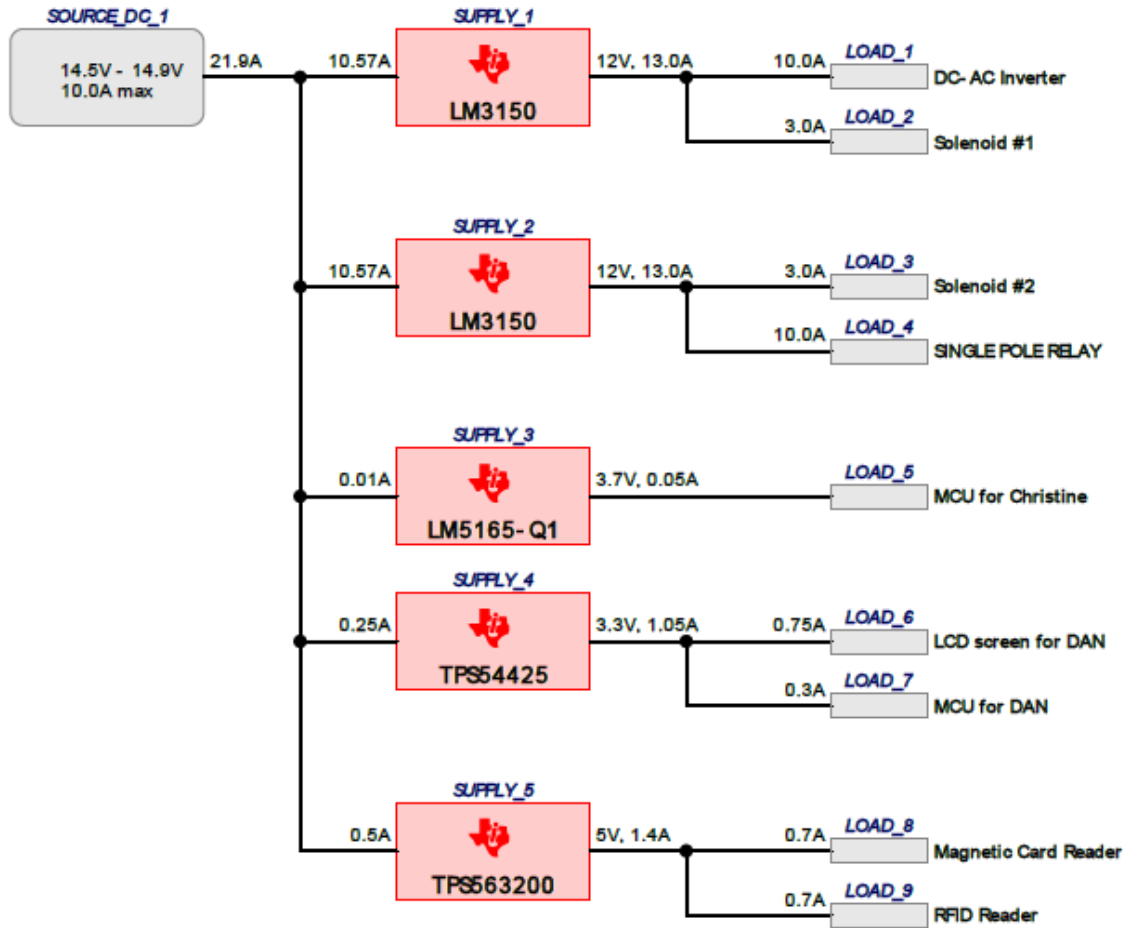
SOURCE_DC_1
14.5V - 14.9V
10.0A max
21.9A

SUPPLY_1
10.57A
LM3150
12V, 13.0A
10.0A
LOAD_1
DC- AC Inverter
3.0A
LOAD_2
Solenoid #1

SUPPLY_2
10.57A
LM3150
12V, 13.0A
3.0A
LOAD_3
Solenoid #2
10.0A
LOAD_4
SINGLE POLE RELAY

SUPPLY_3
0.01A
LM5165-Q1
3.7V, 0.05A
LOAD_5
MCU for Christine

SUPPLY_4
0.25A
TPS54425
3.3V, 1.05A
0.75A
LOAD_6
LCD screen for DAN
0.3A
LOAD_7
MCU for DAN

SUPPLY_5
0.5A
TPS563200
5V, 1.4A
0.7A
LOAD_8
Magnetic Card Reader
0.7A
LOAD_9
RFID Reader